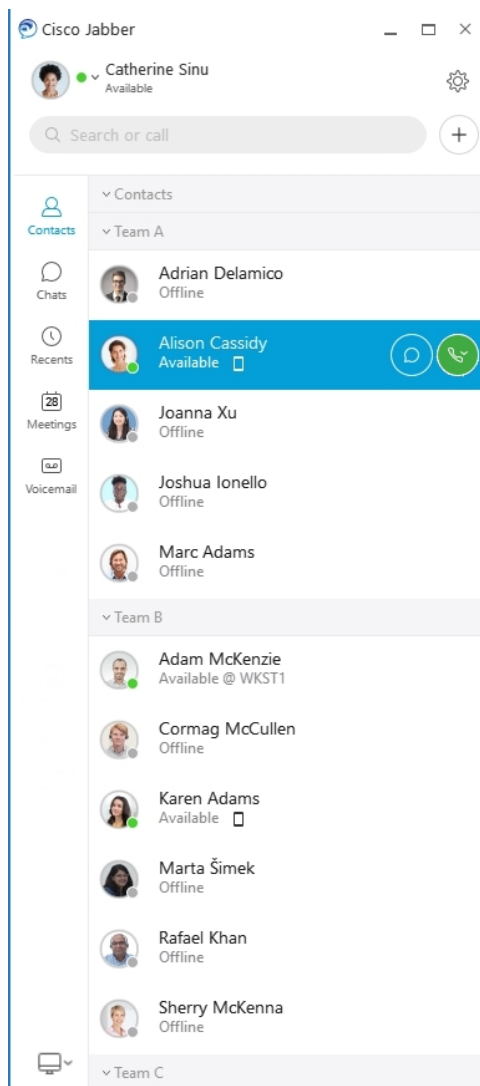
Cisco Jabber

Catherine Sinu
Available

Search or call

Contacts
Chats
Recents
28
Meetings
Voicemail

Contacts
Team A
Adrian Delamico
Offline
Alison Cassidy
Available
Joanna Xu
Offline
Joshua Ionello
Offline
Marc Adams
Offline
Team B
Adam McKenzie
Available @ WKST1
Cormag McCullen
Offline
Karen Adams
Available
Marta Šimek
Offline
Rafael Khan
Offline
Sherry McKenna
Offline
Team C